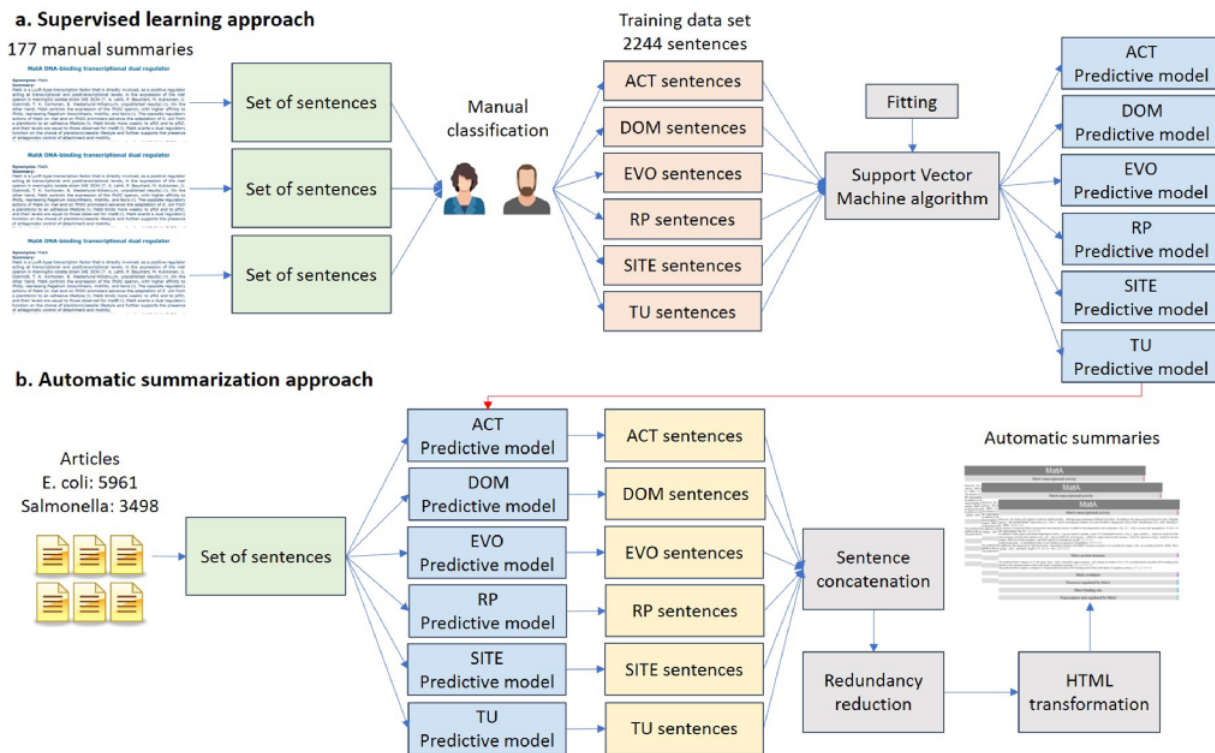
a. Supervised learning approach

177 manual summaries

MatA DNA-binding transcriptional dual regulator

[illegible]

Set of sentences

Set of sentences

Set of sentences

Manual classification

Training data set
2244 sentences

ACT sentences

DOM sentences

EVO sentences

RP sentences

SITE sentences

TU sentences

Fitting

Support Vector Machine algorithm

ACT
Predictive model

DOM
Predictive model

EVO
Predictive model

RP
Predictive model

SITE
Predictive model

TU
Predictive model

b. Automatic summarization approach

Articles
E. coli: 5961
Salmonella: 3498

Set of sentences

ACT
Predictive model

DOM
Predictive model

EVO
Predictive model

RP
Predictive model

SITE
Predictive model

TU
Predictive model

ACT sentences

DOM sentences

EVO sentences

RP sentences

SITE sentences

TU sentences

Sentence concatenation

Redundancy reduction

HTML transformation

Automatic summaries

MatA

MatA

MatA

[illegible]